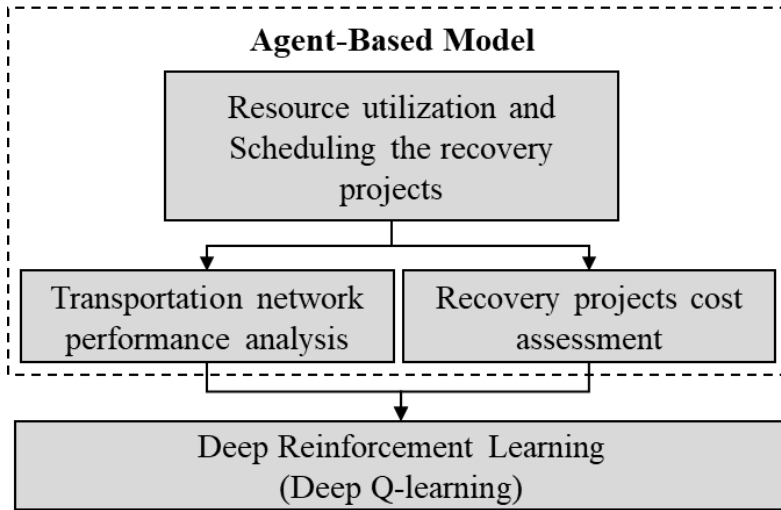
Agent-Based Model

Resource utilization and Scheduling the recovery projects

Transportation network performance analysis

Recovery projects cost assessment

Deep Reinforcement Learning (Deep Q-learning)